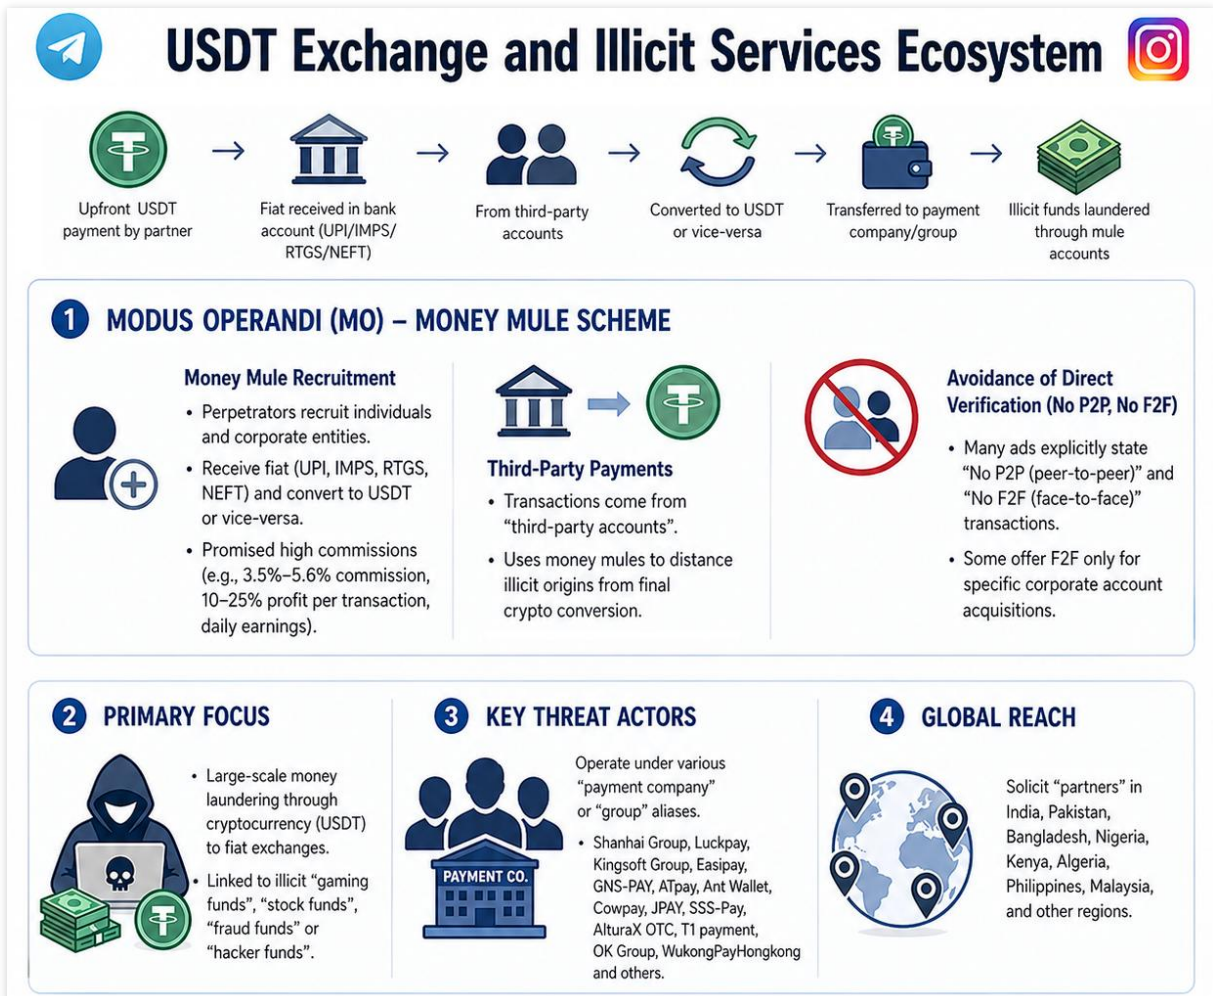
USDT Exchange and Illicit Services Ecosystem

Upfront USDT payment by partner → Fiat received in bank account (UPI/IMPS/ RTGS/NEFT) → From third-party accounts → Converted to USDT or vice-versa → Transferred to payment company/group → Illicit funds laundered through mule accounts

1 MODUS OPERANDI (MO) – MONEY MULE SCHEME

Money Mule Recruitment
• Perpetrators recruit individuals and corporate entities.
• Receive fiat (UPI, IMPS, RTGS, NEFT) and convert to USDT or vice-versa.
• Promised high commissions (e.g., 3.5%–5.6% commission, 10–25% profit per transaction, daily earnings).

Third-Party Payments
• Transactions come from "third-party accounts".
• Uses money mules to distance illicit origins from final crypto conversion.

Avoidance of Direct Verification (No P2P, No F2F)
• Many ads explicitly state "No P2P (peer-to-peer)" and "No F2F (face-to-face)" transactions.
• Some offer F2F only for specific corporate account acquisitions.

2 PRIMARY FOCUS
• Large-scale money laundering through cryptocurrency (USDT) to fiat exchanges.
• Linked to illicit "gaming funds", "stock funds", "fraud funds" or "hacker funds".

3 KEY THREAT ACTORS
Operate under various "payment company" or "group" aliases.
• Shanhai Group, Luckpay, Kingsoft Group, Easipay, GNS-PAY, ATpay, Ant Wallet, Cowpay, JPAY, SSS-Pay, AlturaX OTC, T1 payment, OK Group, WukongPayHongkong and others.

PAYMENT CO.

4 GLOBAL REACH
Solicit "partners" in India, Pakistan, Bangladesh, Nigeria, Kenya, Algeria, Philippines, Malaysia, and other regions.